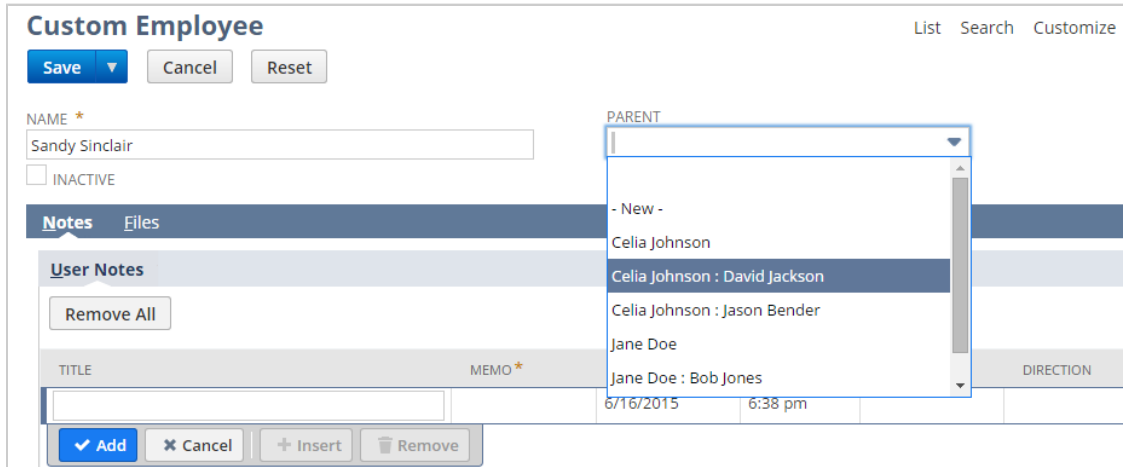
Custom Employee

List Search Customize

Save ▼ Cancel Reset

NAME *
Sandy Sinclair

INACTIVE

PARENT

- New -
Celia Johnson
Celia Johnson : David Jackson
Celia Johnson : Jason Bender
Jane Doe
Jane Doe : Bob Jones

Notes Files

User Notes

Remove All

| TITLE | MEMO * | | | | DIRECTION |
|---|---|---|---|---|---|
| | | 6/16/2015 | 6:38 pm | | |

✔ Add ✖ Cancel + Insert Remove